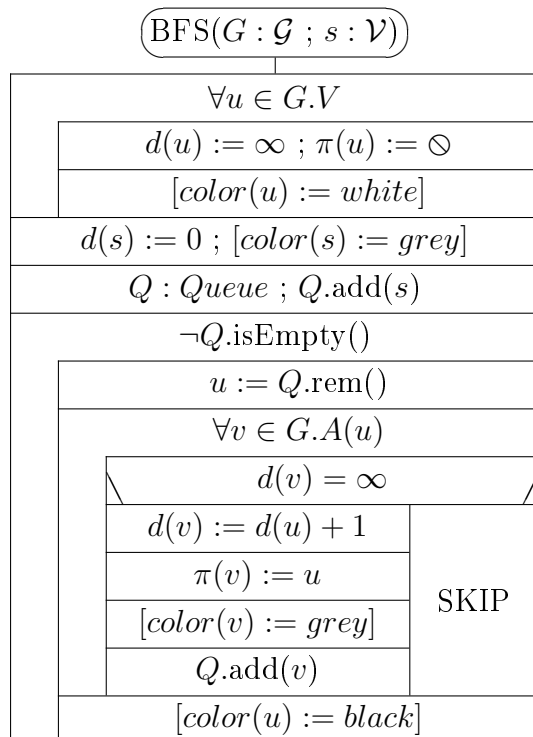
$\text{BFS}(G : \mathcal{G} \ ; s : \mathcal{V})$

$\forall u \in G.V$

$d(u) := \infty \ ; \pi(u) := \oslash$

$[color(u) := white]$

$d(s) := 0 \ ; [color(s) := grey]$

$Q : Queue \ ; Q.\text{add}(s)$

$\neg Q.\text{isEmpty}()$

$u := Q.\text{rem}()$

$\forall v \in G.A(u)$

$d(v) = \infty$

$d(v) := d(u) + 1$

$\pi(v) := u$

$[color(v) := grey]$

$Q.\text{add}(v)$

SKIP

$[color(u) := black]$